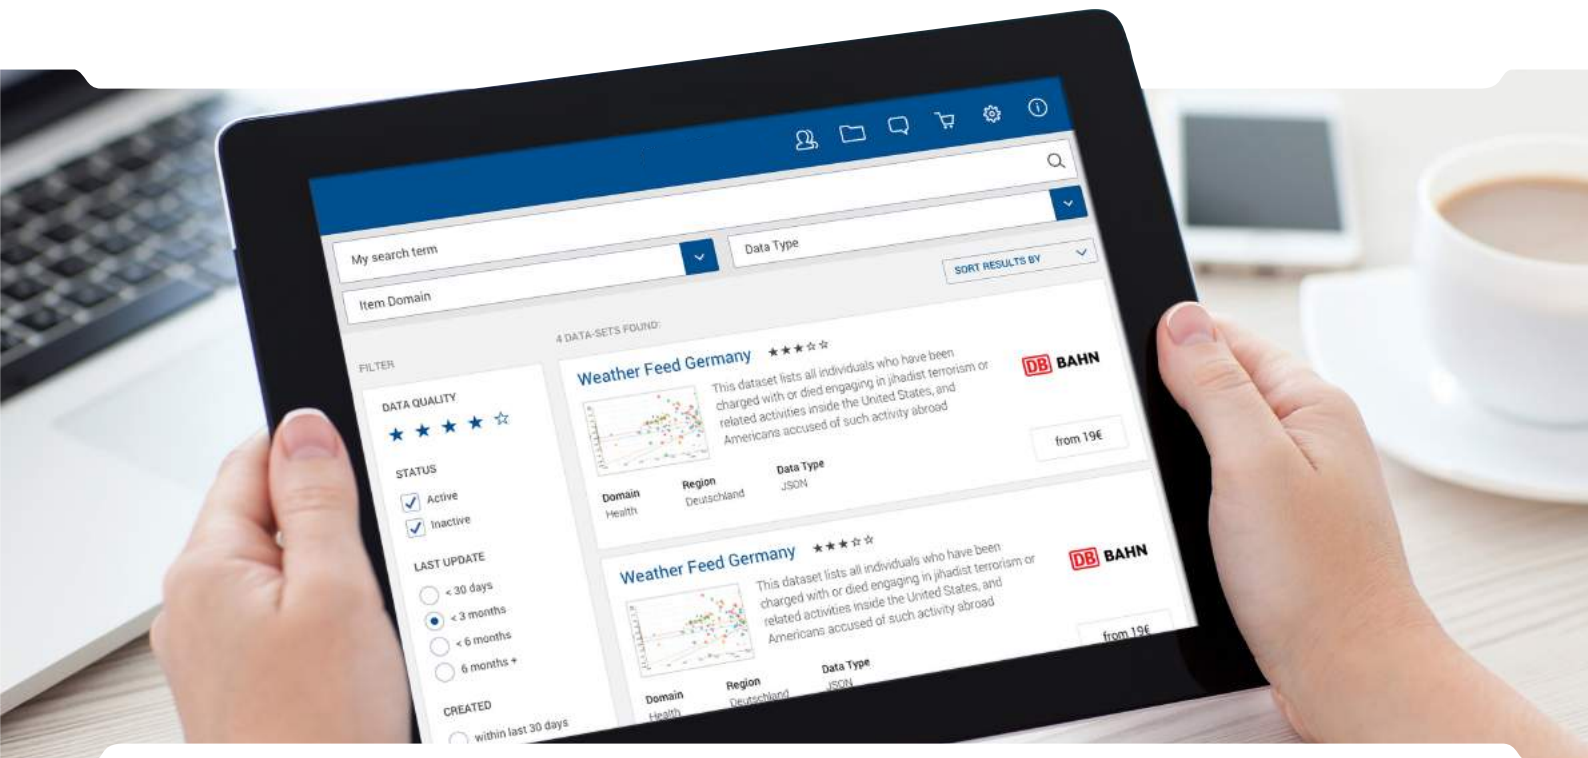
My search term

Data Type

SORT RESULTS BY

Item Domain

4 DATA-SETS FOUND:

FILTER

DATA QUALITY

STATUS

Active

Inactive

LAST UPDATE

< 30 days

< 3 months

< 6 months

6 months +

CREATED

within last 30 days

Weather Feed Germany

This dataset lists all individuals who have been charged with or died engaging in jihadist terrorism or related activities inside the United States, and Americans accused of such activity abroad

DB BAHN

from 19€

Domain
Health

Region
Deutschland

Data Type
JSON

Weather Feed Germany

This dataset lists all individuals who have been charged with or died engaging in jihadist terrorism or related activities inside the United States, and Americans accused of such activity abroad

DB BAHN

from 19€

Domain
Health

Region
Deutschland

Data Type
JSON